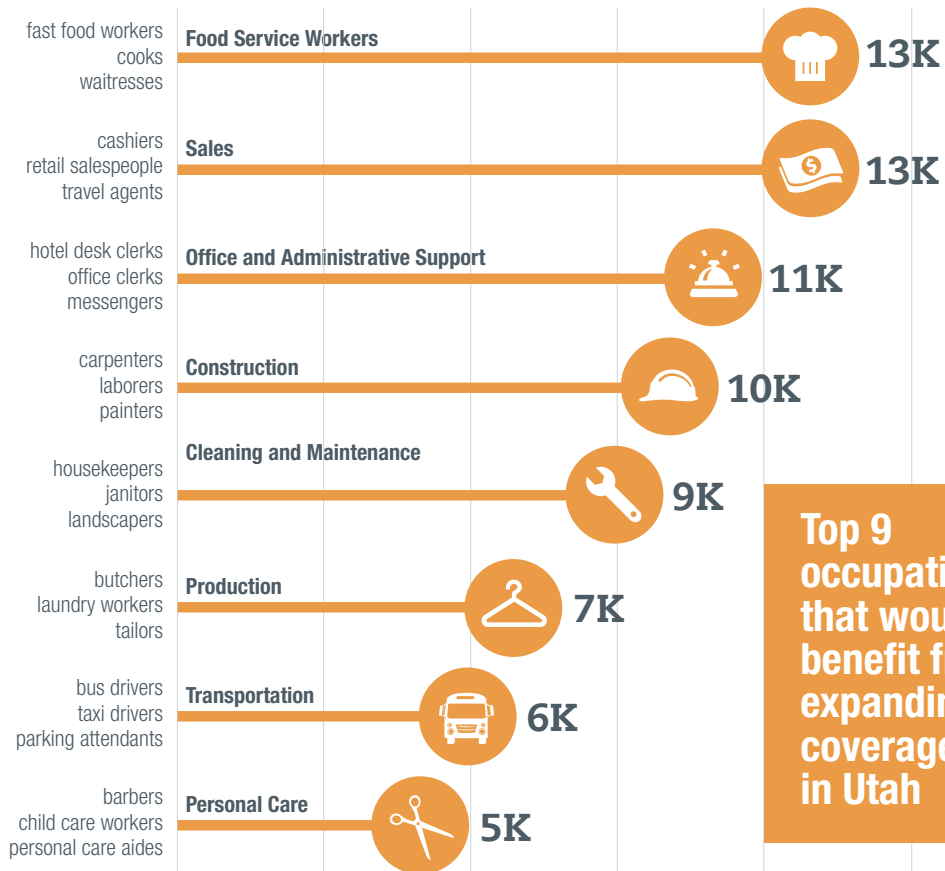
fast food workers
cooks
waitresses

Food Service Workers

13K

cashiers
retail salespeople
travel agents

Sales

13K

hotel desk clerks
office clerks
messengers

Office and Administrative Support

11K

carpenters
laborers
painters

Construction

10K

housekeepers
janitors
landscapers

Cleaning and Maintenance

9K

butchers
laundry workers
tailors

Production

7K

bus drivers
taxi drivers
parking attendants

Transportation

6K

barbers
child care workers
personal care aides

Personal Care

5K

Top 9 occupati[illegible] that wou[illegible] benefit f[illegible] expandin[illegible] coverage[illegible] in Utah